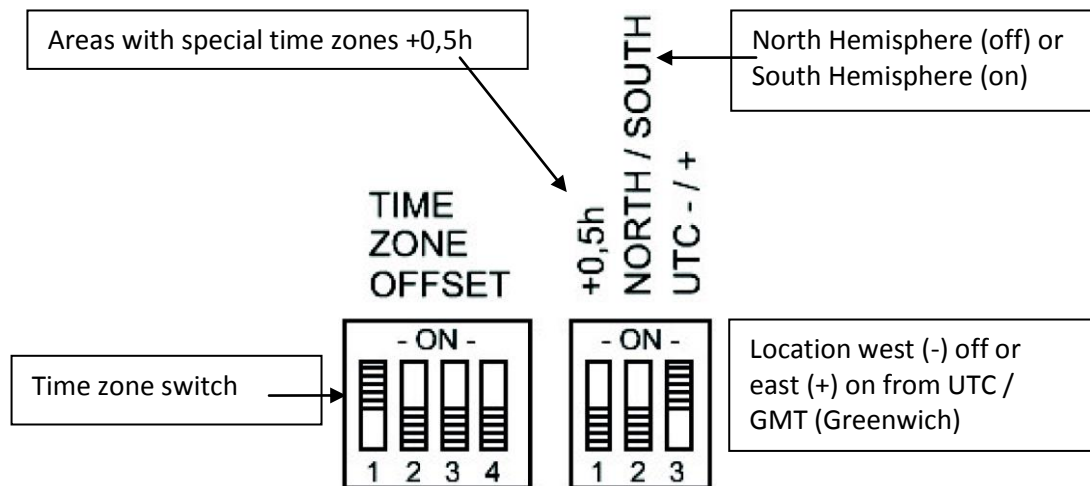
Areas with special time zones +0,5h

NORTH / SOUTH

North Hemisphere (off) or South Hemisphere (on)

TIME ZONE OFFSET

+0,5h

UTC - / +

- ON -

Time zone switch

1 2 3 4

- ON -

1 2 3

Location west (-) off or east (+) on from UTC / GMT (Greenwich)